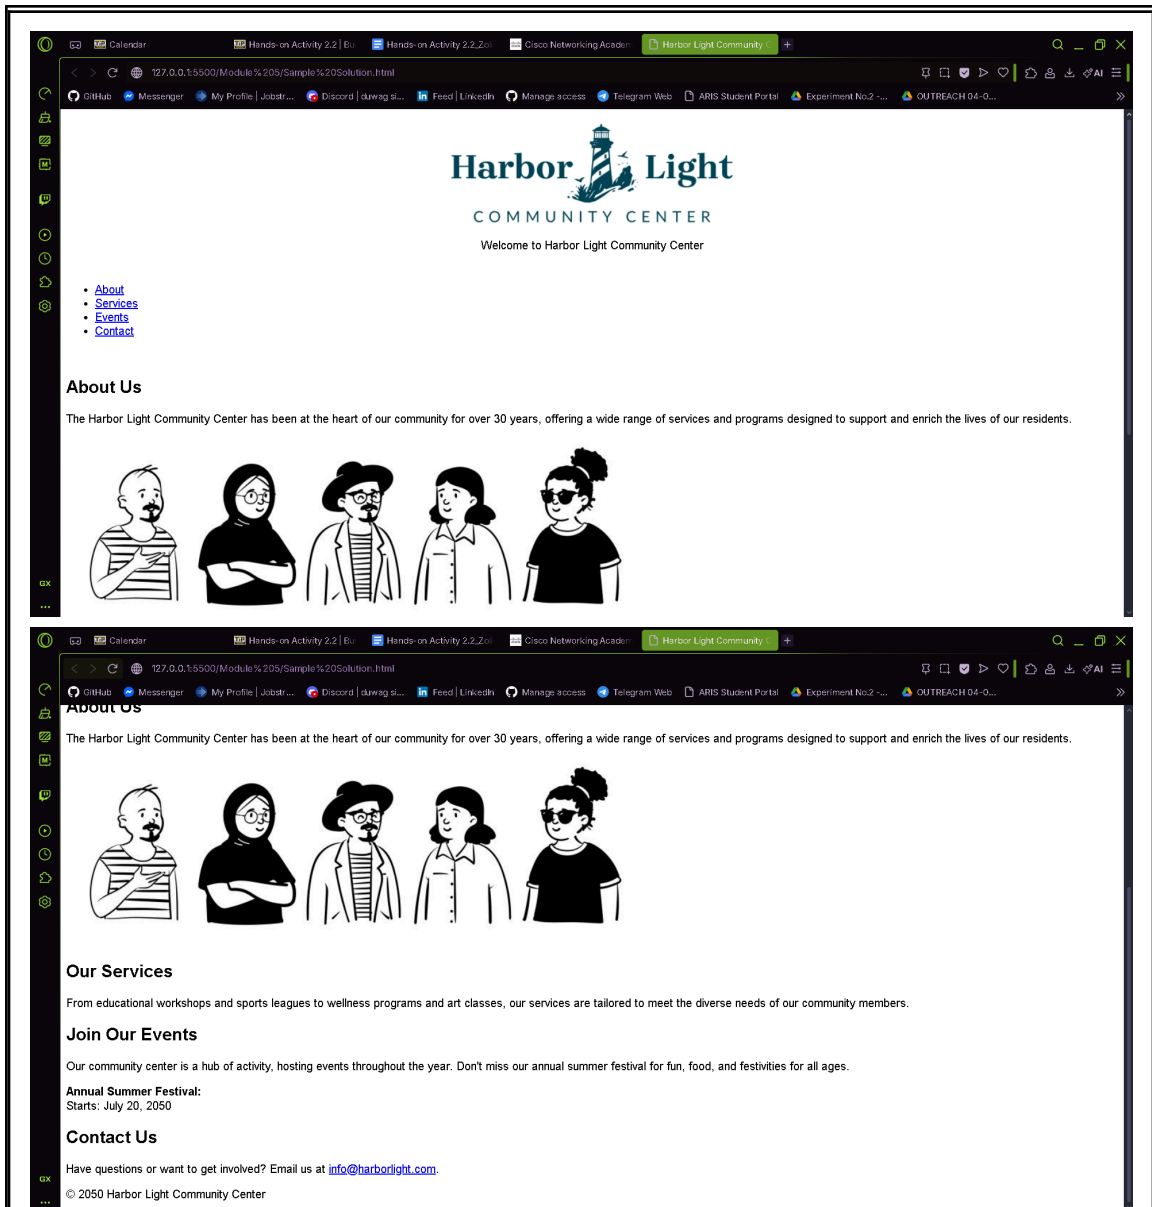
Calendar Hands-on Activity 2.2 | Bu Hands-on Activity 2.2_Zo Cisco Networking Academ Harbor Light Community

127.0.0.1:5500/Module%205/Sample%20Solution.html

GitHub Messenger My Profile | Jobstr... Discord | duwag si... Feed | LinkedIn Manage access Telegram Web ARIS Student Portal Experiment No.2 -... OUTREACH 04-0...

Harbor Light
COMMUNITY CENTER

Welcome to Harbor Light Community Center

- About
- Services
- Events
- Contact

About Us

The Harbor Light Community Center has been at the heart of our community for over 30 years, offering a wide range of services and programs designed to support and enrich the lives of our residents.

GX

Calendar Hands-on Activity 2.2 | Bu Hands-on Activity 2.2_Zo Cisco Networking Academ Harbor Light Community

127.0.0.1:5500/Module%205/Sample%20Solution.html

GitHub Messenger My Profile | Jobstr... Discord | duwag si... Feed | LinkedIn Manage access Telegram Web ARIS Student Portal Experiment No.2 -... OUTREACH 04-0...

About Us

The Harbor Light Community Center has been at the heart of our community for over 30 years, offering a wide range of services and programs designed to support and enrich the lives of our residents.

Our Services

From educational workshops and sports leagues to wellness programs and art classes, our services are tailored to meet the diverse needs of our community members.

Join Our Events

Our community center is a hub of activity, hosting events throughout the year. Don't miss our annual summer festival for fun, food, and festivities for all ages.

Annual Summer Festival:
Starts: July 20, 2050

Contact Us

Have questions or want to get involved? Email us at info@harborlight.com.

© 2050 Harbor Light Community Center

GX